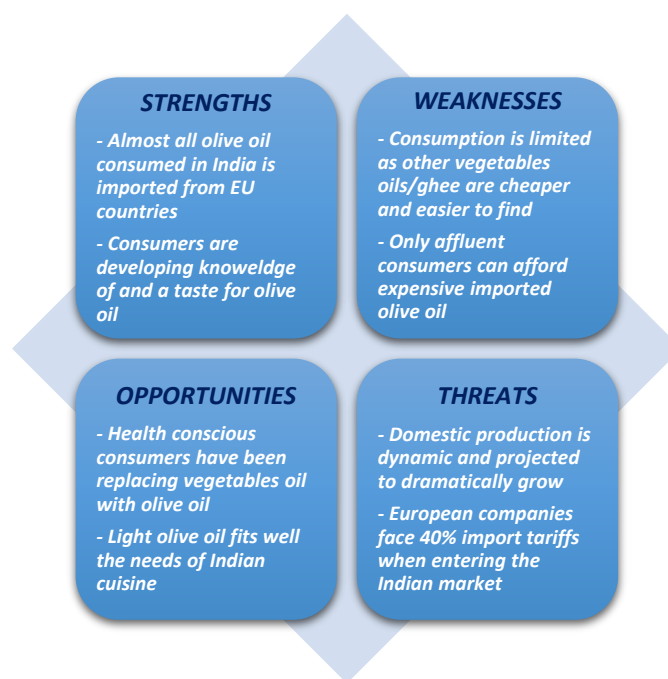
STRENGTHS

- Almost all olive oil consumed in India is imported from EU countries

- Consumers are developing knoweldge of and a taste for olive oil

WEAKNESSES

- Consumption is limited as other vegetables oils/ghee are cheaper and easier to find

- Only affluent consumers can afford expensive imported olive oil

OPPORTUNITIES

- Health conscious consumers have been replacing vegetables oil with olive oil

- Light olive oil fits well the needs of Indian cuisine

THREATS

- Domestic production is dynamic and projected to dramatically grow

- European companies face 40% import tariffs when entering the Indian market